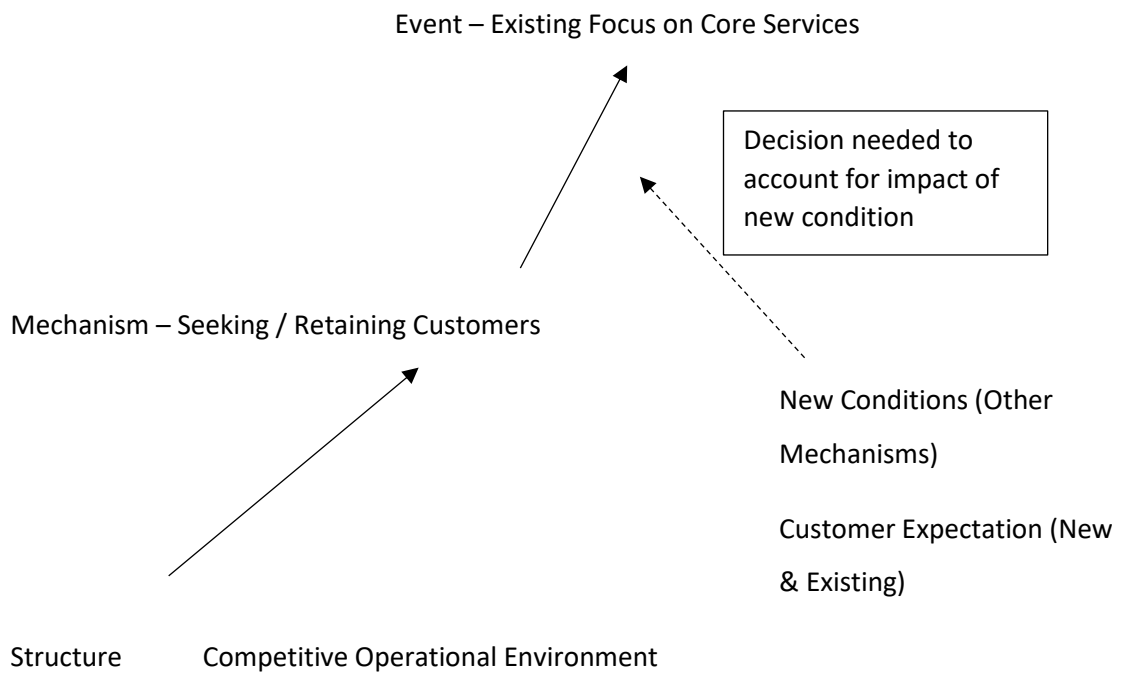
Event – Existing Focus on Core Services

Decision needed to account for impact of new condition

Mechanism – Seeking / Retaining Customers

New Conditions (Other Mechanisms)

Customer Expectation (New & Existing)

Structure Competitive Operational Environment